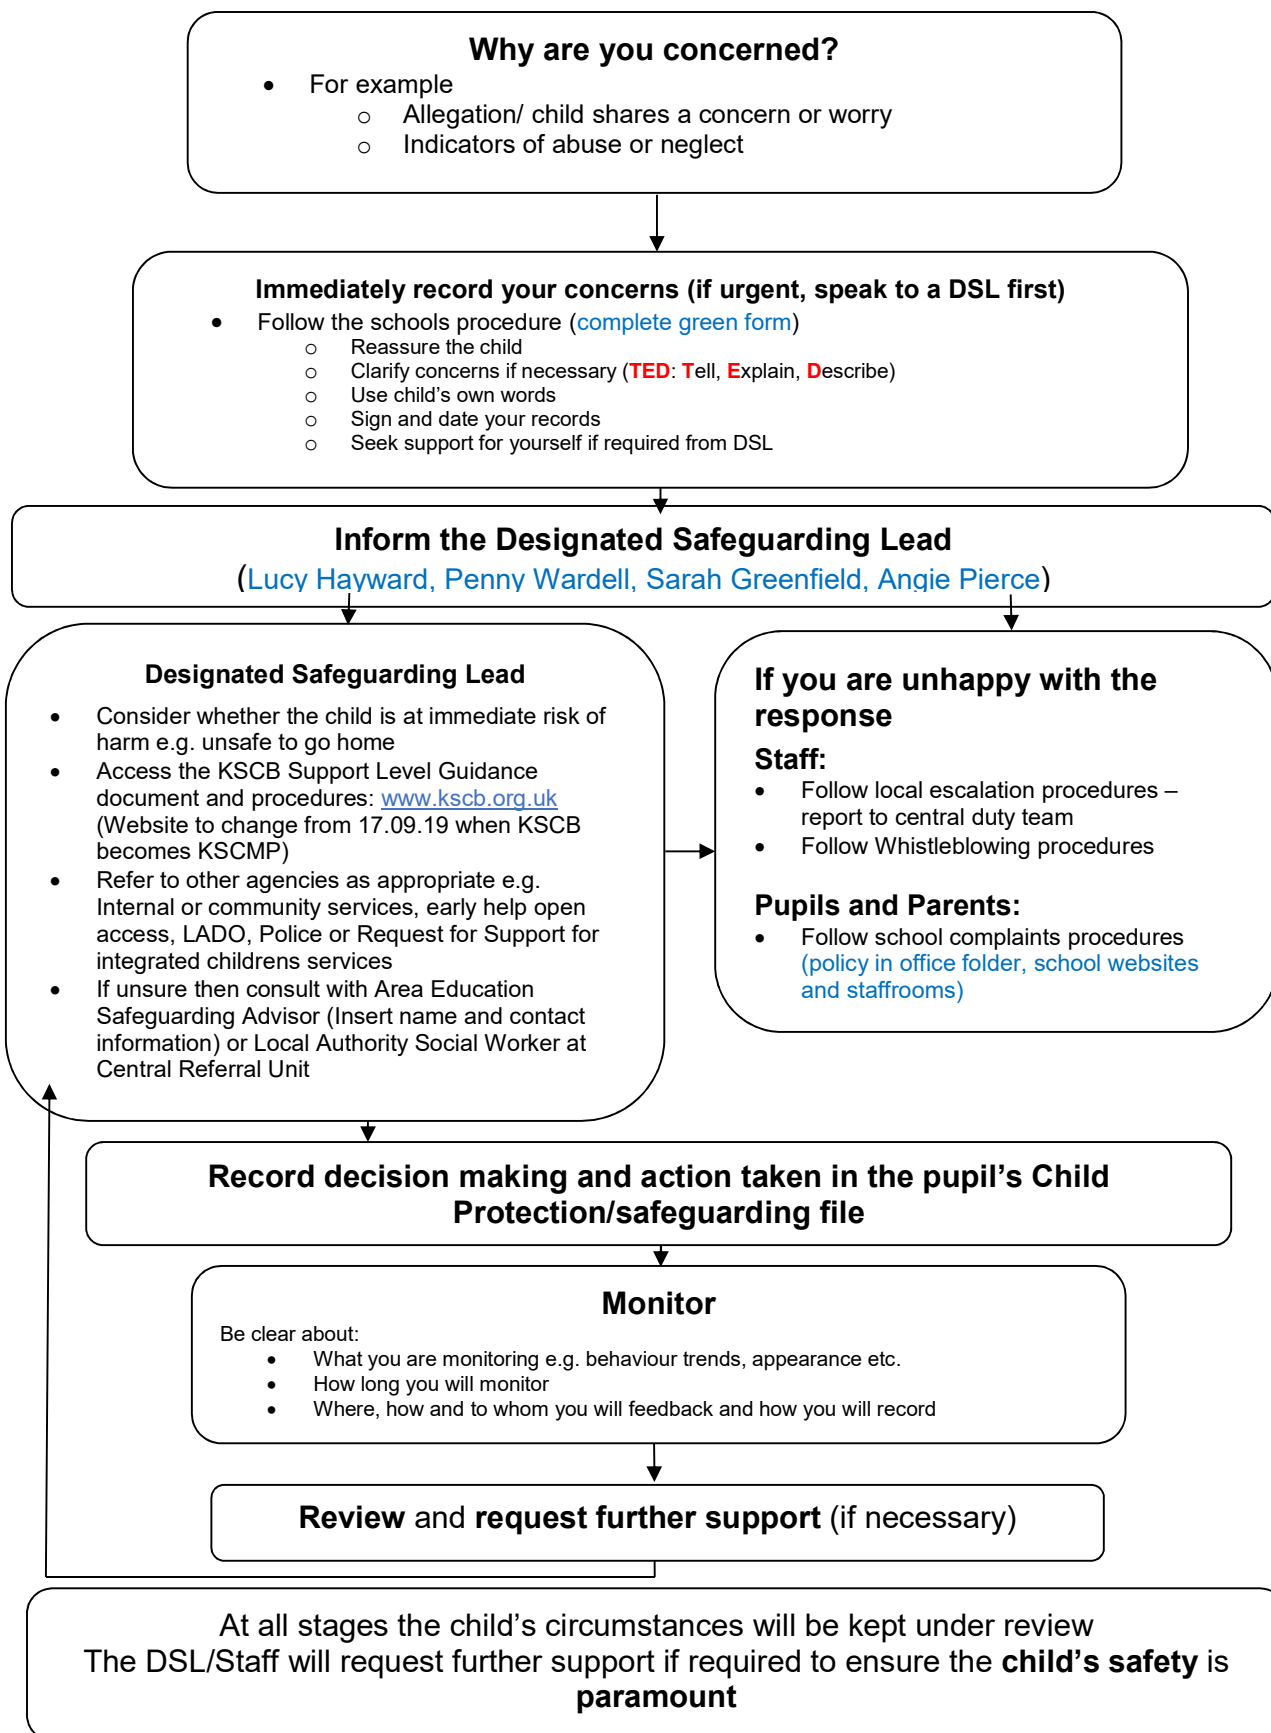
Why are you concerned?

- For example
  - Allegation/ child shares a concern or worry
  - Indicators of abuse or neglect

Immediately record your concerns (if urgent, speak to a DSL first)

- Follow the schools procedure (complete green form)
  - Reassure the child
  - Clarify concerns if necessary (TED: Tell, Explain, Describe)
  - Use child's own words
  - Sign and date your records
  - Seek support for yourself if required from DSL

Inform the Designated Safeguarding Lead
(Lucy Hayward, Penny Wardell, Sarah Greenfield, Angie Pierce)

Designated Safeguarding Lead

- Consider whether the child is at immediate risk of harm e.g. unsafe to go home
- Access the KSCB Support Level Guidance document and procedures: www.kscb.org.uk (Website to change from 17.09.19 when KSCB becomes KSCMP)
- Refer to other agencies as appropriate e.g. Internal or community services, early help open access, LADO, Police or Request for Support for integrated childrens services
- If unsure then consult with Area Education Safeguarding Advisor (Insert name and contact information) or Local Authority Social Worker at Central Referral Unit

If you are unhappy with the response

Staff:
- Follow local escalation procedures – report to central duty team
- Follow Whistleblowing procedures

Pupils and Parents:
- Follow school complaints procedures (policy in office folder, school websites and staffrooms)

Record decision making and action taken in the pupil's Child Protection/safeguarding file

Monitor

Be clear about:
- What you are monitoring e.g. behaviour trends, appearance etc.
- How long you will monitor
- Where, how and to whom you will feedback and how you will record

Review and request further support (if necessary)

At all stages the child's circumstances will be kept under review
The DSL/Staff will request further support if required to ensure the child's safety is paramount